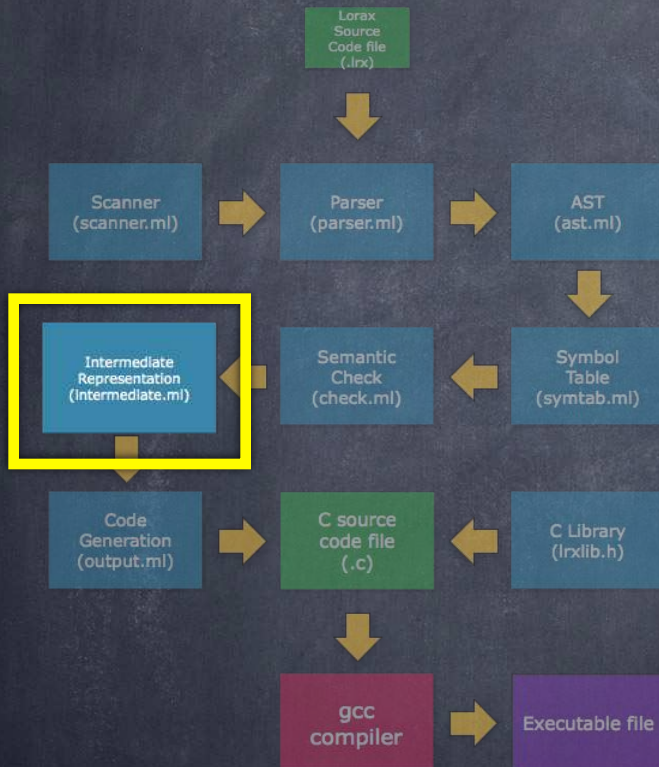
Lorax Source Code file (.lrx)

Scanner (scanner.ml)

Parser (parser.ml)

AST (ast.ml)

Intermediate Representation (intermediate.ml)

Semantic Check (check.ml)

Symbol Table (symtab.ml)

Code Generation (output.ml)

C source code file (.c)

C Library (lrxlib.h)

gcc compiler

Executable file